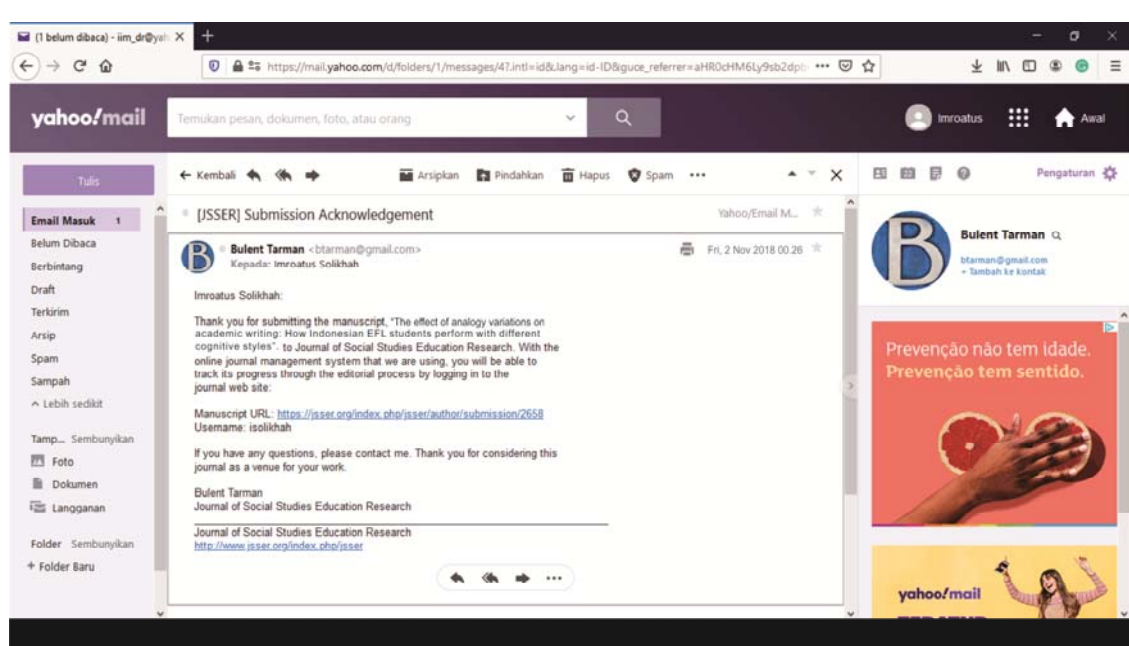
(1 belum dibaca) - iim_dr@yah ×

https://mail.yahoo.com/d/folders/1/messages/47.intl=id&.lang=id-ID&guce_referrer=aHR0cHM6Ly9sb2dpb ···

yahoo!mail

Temukan pesan, dokumen, foto, atau orang

Imroatus

Awal

Tulis

Email Masuk 1

Belum Dibaca

Berbintang

Draft

Terkirim

Arsip

Spam

Sampah

^ Lebih sedikit

Tamp... Sembunyikan

Foto

Dokumen

Langganan

Folder Sembunyikan

+ Folder Baru

← Kembali

Arsipkan

Pindahkan

Hapus

Spam

···

[JSSER] Submission Acknowledgement

Yahoo/Email M...

Bulent Tarman <btarman@gmail.com>

Kepada: Imroatus Solikhah

Fri, 2 Nov 2018 00.26

Imroatus Solikhah:

Thank you for submitting the manuscript, "The effect of analogy variations on academic writing: How Indonesian EFL students perform with different cognitive styles". to Journal of Social Studies Education Research. With the online journal management system that we are using, you will be able to track its progress through the editorial process by logging in to the journal web site:

Manuscript URL: https://jsser.org/index.php/jsser/author/submission/2658
Username: isolikhah

If you have any questions, please contact me. Thank you for considering this journal as a venue for your work.

Bulent Tarman
Journal of Social Studies Education Research

Journal of Social Studies Education Research
http://www.jsser.org/index.php/jsser

Pengaturan

Bulent Tarman

btarman@gmail.com
+ Tambah ke kontak

Prevenção não tem idade.
Prevenção tem sentido.

yahoo!mail